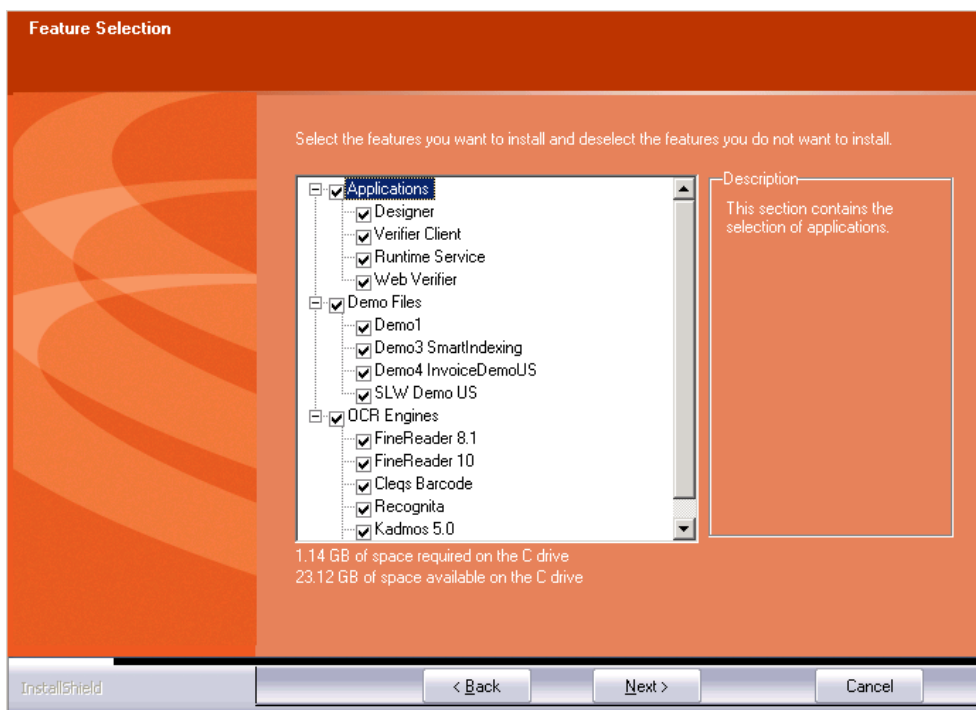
Feature Selection

Select the features you want to install and deselect the features you do not want to install.

Applications
Designer
Verifier Client
Runtime Service
Web Verifier
Demo Files
Demo1
Demo3 SmartIndexing
Demo4 InvoiceDemoUS
SLW Demo US
OCR Engines
FineReader 8.1
FineReader 10
Cleqs Barcode
Recognita
Kadmos 5.0

Description
This section contains the selection of applications.

1.14 GB of space required on the C drive
23.12 GB of space available on the C drive

InstallShield

< Back
Next >
Cancel